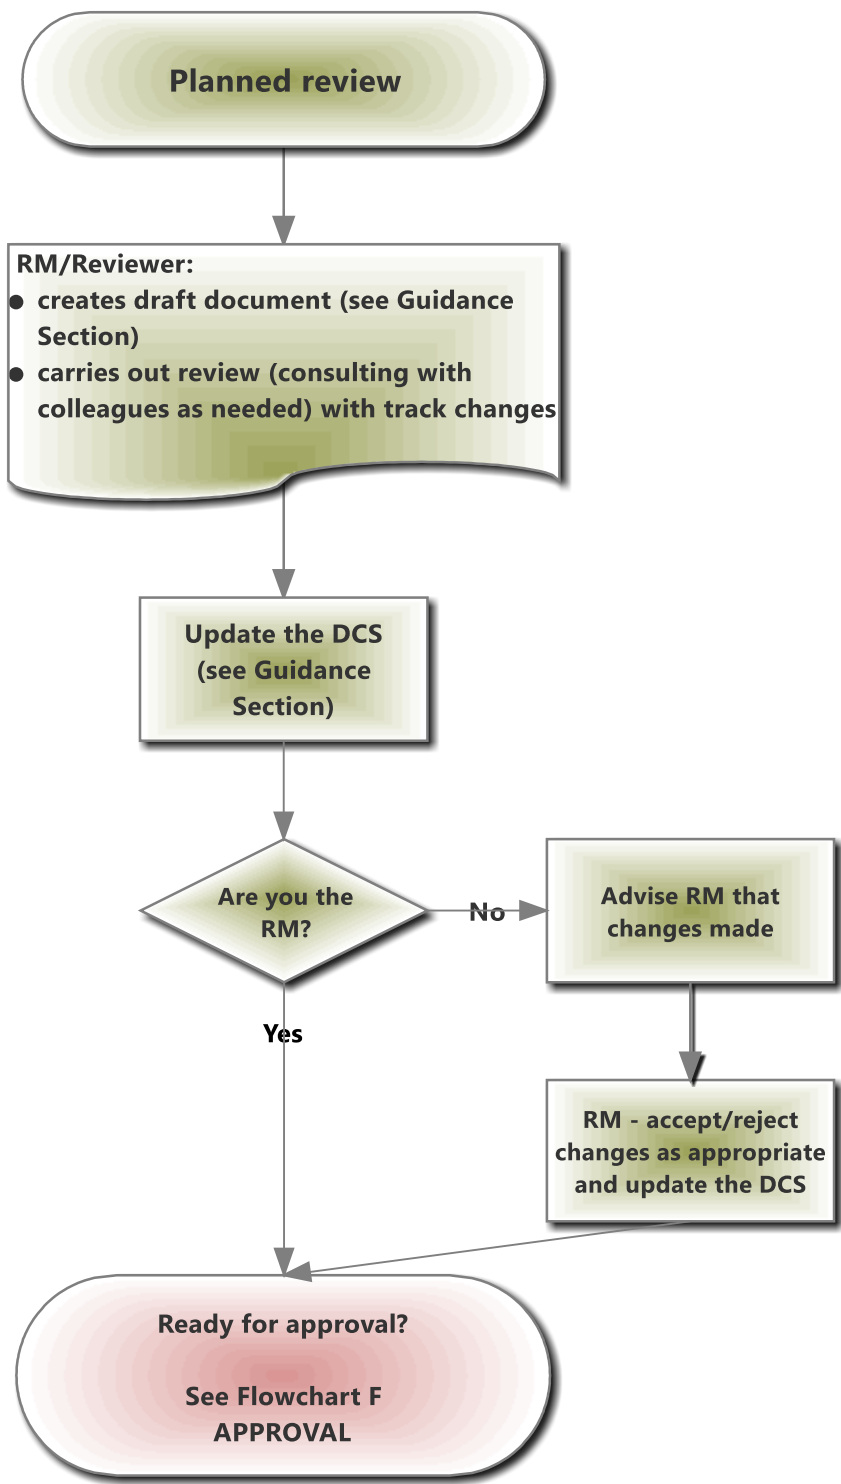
Planned review

RM/Reviewer:
- creates draft document (see Guidance Section)
- carries out review (consulting with colleagues as needed) with track changes

Update the DCS (see Guidance Section)

Are you the RM?

No

Advise RM that changes made

Yes

RM - accept/reject changes as appropriate and update the DCS

Ready for approval?

See Flowchart F APPROVAL